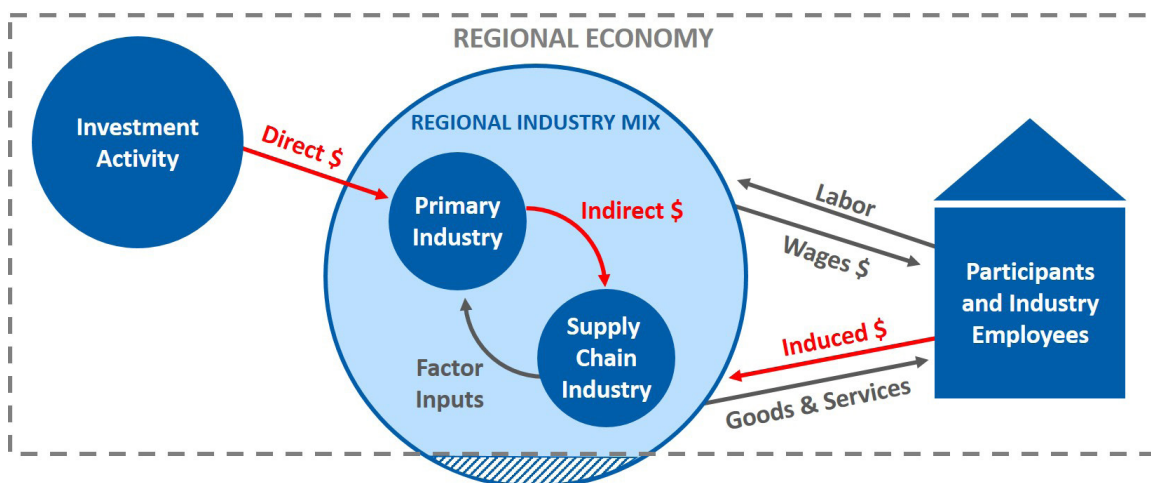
REGIONAL ECONOMY

Investment Activity

Direct $

REGIONAL INDUSTRY MIX

Primary Industry

Indirect $

Supply Chain Industry

Factor Inputs

Labor

Wages $

Participants and Industry Employees

Induced $

Goods & Services